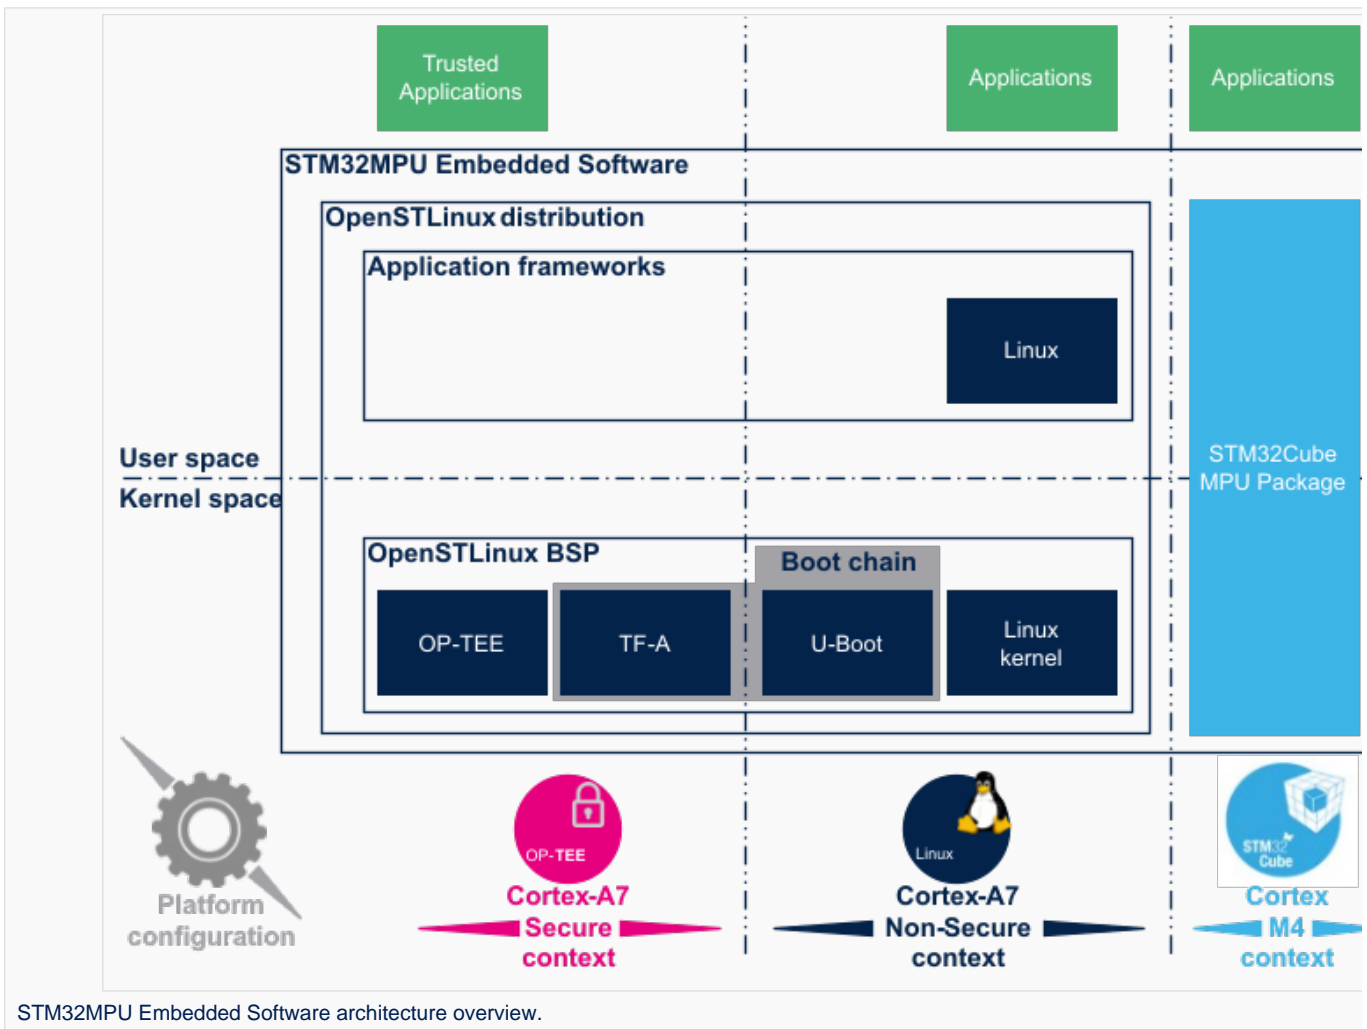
Trusted Applications

Applications

Applications

STM32MPU Embedded Software

OpenSTLinux distribution

Application frameworks

Linux

User space

Kernel space

STM32Cube MPU Package

OpenSTLinux BSP

Boot chain

OP-TEE

TF-A

U-Boot

Linux kernel

OP-TEE

Linux

STM32 Cube

Platform configuration

Cortex-A7 Secure context

Cortex-A7 Non-Secure context

Cortex M4 context

STM32MPU Embedded Software architecture overview.